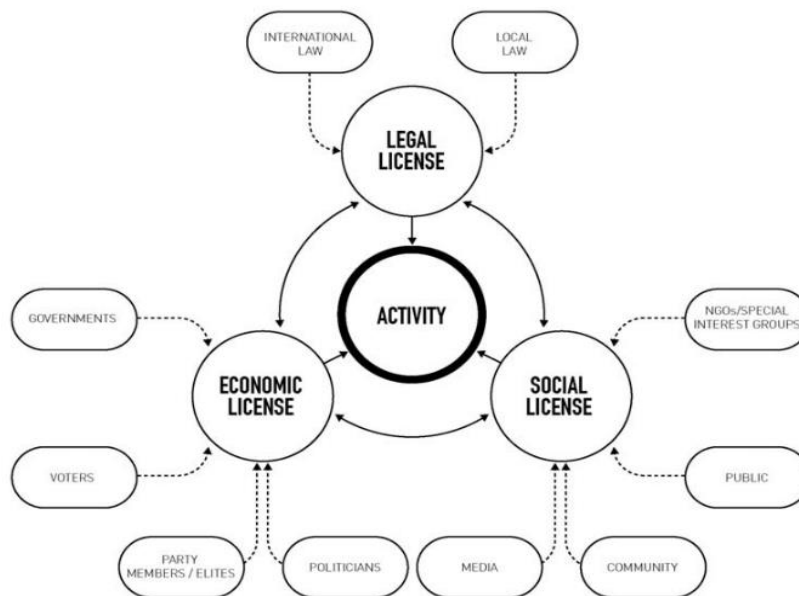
INTERNATIONAL LAW

LOCAL LAW

LEGAL LICENSE

ACTIVITY

GOVERNMENTS

NGOs/SPECIAL INTEREST GROUPS

ECONOMIC LICENSE

SOCIAL LICENSE

VOTERS

PUBLIC

PARTY MEMBERS / ELITES

POLITICIANS

MEDIA

COMMUNITY